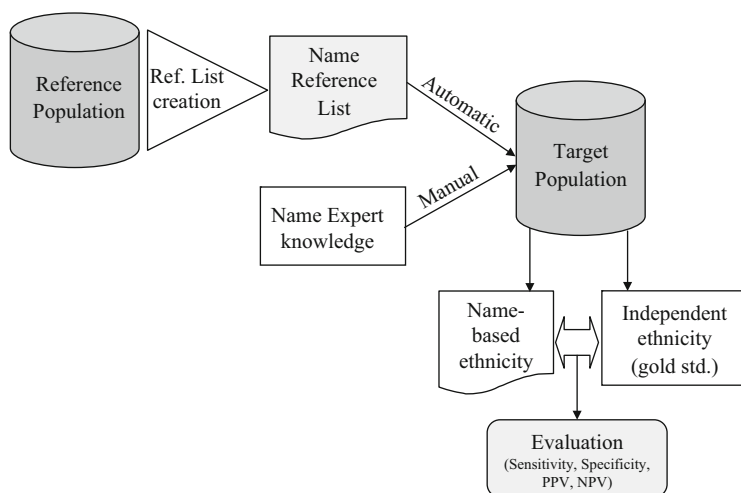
Reference Population

Ref. List creation

Name Reference List

Automatic

Manual

Name Expert knowledge

Target Population

Name-based ethnicity

Independent ethnicity (gold std.)

Evaluation
(Sensitivity, Specificity, PPV, NPV)